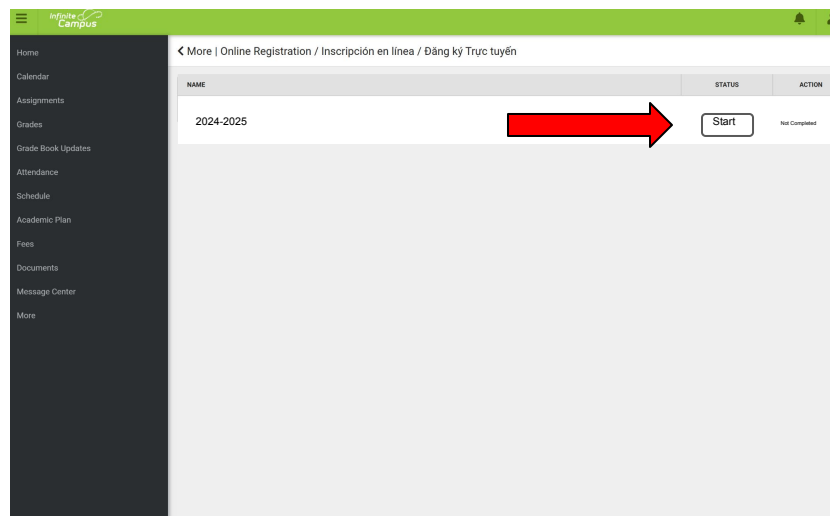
Infinite Campus

Home
Calendar
Assignments
Grades
Grade Book Updates
Attendance
Schedule
Academic Plan
Fees
Documents
Message Center
More

< More | Online Registration / Inscripción en línea / Đăng ký Trực tuyến

| NAME | STATUS | ACTION |
|---|---|---|
| 2024-2025 | Start | Not Completed |